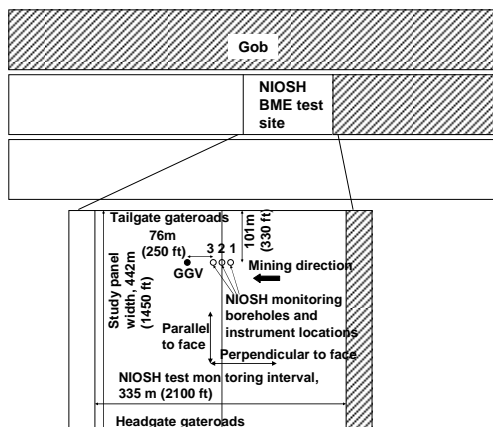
Gob

NIOSH BME test site

Tailgate gateroads

76m (250 ft)

101m (330 ft)

3 2 1

GGV

Mining direction

Study panel width, 442m (1450 ft)

NIOSH monitoring boreholes and instrument locations

Parallel to face

Perpendicular to face

NIOSH test mon toring interval, 335 m (2100 ft)

Headgate gateroads